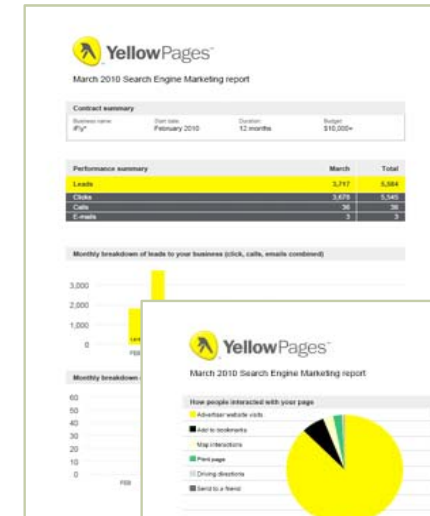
YellowPages

March 2010 Search Engine Marketing report

Contract summary

Business name: iFly*
Start date: February 2010
Duration: 12 months
Budget: $10,000+

| Performance summary | March | Total |
|---|---|---|
| Leads | 3,717 | 5,584 |
| Clicks | 3,678 | 5,545 |
| Calls | 36 | 36 |
| E-mails | 3 | 3 |

Monthly breakdown of leads to your business (click, calls, emails combined)

3,000
2,000
1,000
0
FEB

Monthly breakdown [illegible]

60
50
40
30
20
10
0
FEB

YellowPages

March 2010 Search Engine Marketing report

How people interacted with your page

Advertiser website visits
Add to bookmarks
Map interactions
Print page
Driving directions
Send to a friend